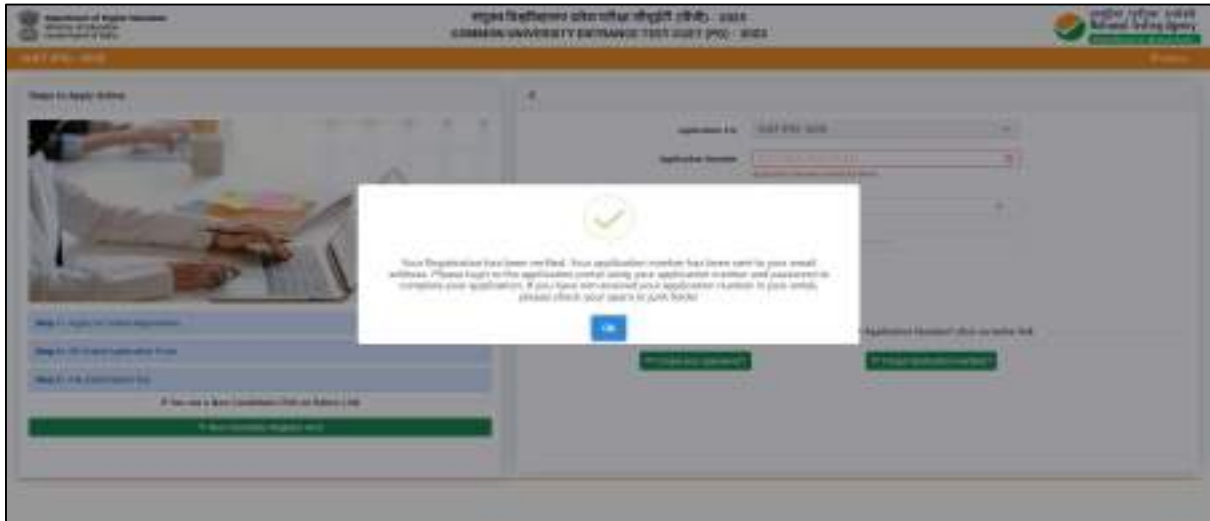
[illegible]

COMMON UNIVERSITY ENTRANCE TEST (CUET (PG)) - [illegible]

National Testing Agency

CUET (PG) - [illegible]

Steps to Apply Online

Application For

Application Number

Your Registration has been verified. Your application number has been sent to your email address. Please login to the application portal using your application number and password to complete your application. If you have not received your application number in your email, please check your spam or junk folder.

OK

Step 1: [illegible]

Step 2: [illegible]

Step 3: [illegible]

If You are a New Candidate Click on below Link

New Candidate Register Here

Application Number? click on below link

Forgot your password?

Forgot Application number?